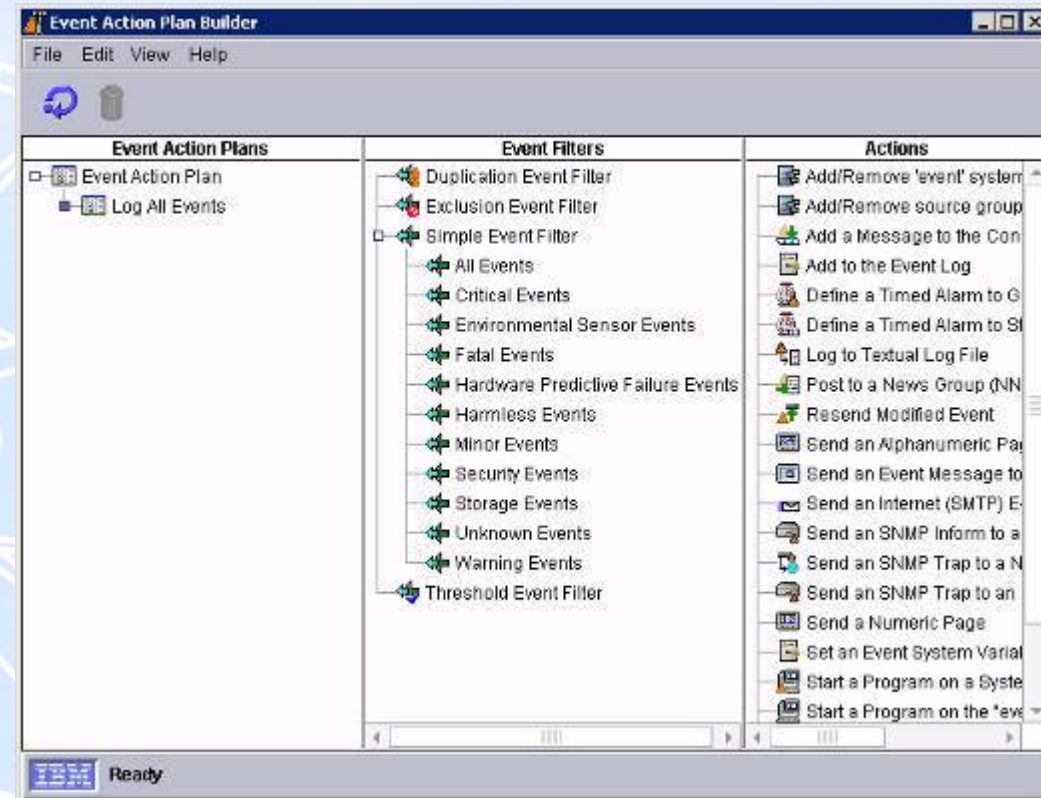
Event Action Plan Builder

File Edit View Help

Event Action Plans

Event Action Plan
Log All Events

Event Filters

Duplication Event Filter
Exclusion Event Filter
Simple Event Filter
All Events
Critical Events
Environmental Sensor Events
Fatal Events
Hardware Predictive Failure Events
Harmless Events
Minor Events
Security Events
Storage Events
Unknown Events
Warning Events
Threshold Event Filter

Actions

Add/Remove 'event' system
Add/Remove source group
Add a Message to the Con
Add to the Event Log
Define a Timed Alarm to G
Define a Timed Alarm to St
Log to Textual Log File
Post to a News Group (NN
Resend Modified Event
Send an Alphanumeric Pa
Send an Event Message to
Send an Internet (SMTP) E-
Send an SNMP Inform to a
Send an SNMP Trap to a N
Send an SNMP Trap to an
Send a Numeric Page
Set an Event System Variat
Start a Program on a Syste
Start a Program on the "eve

IBM Ready